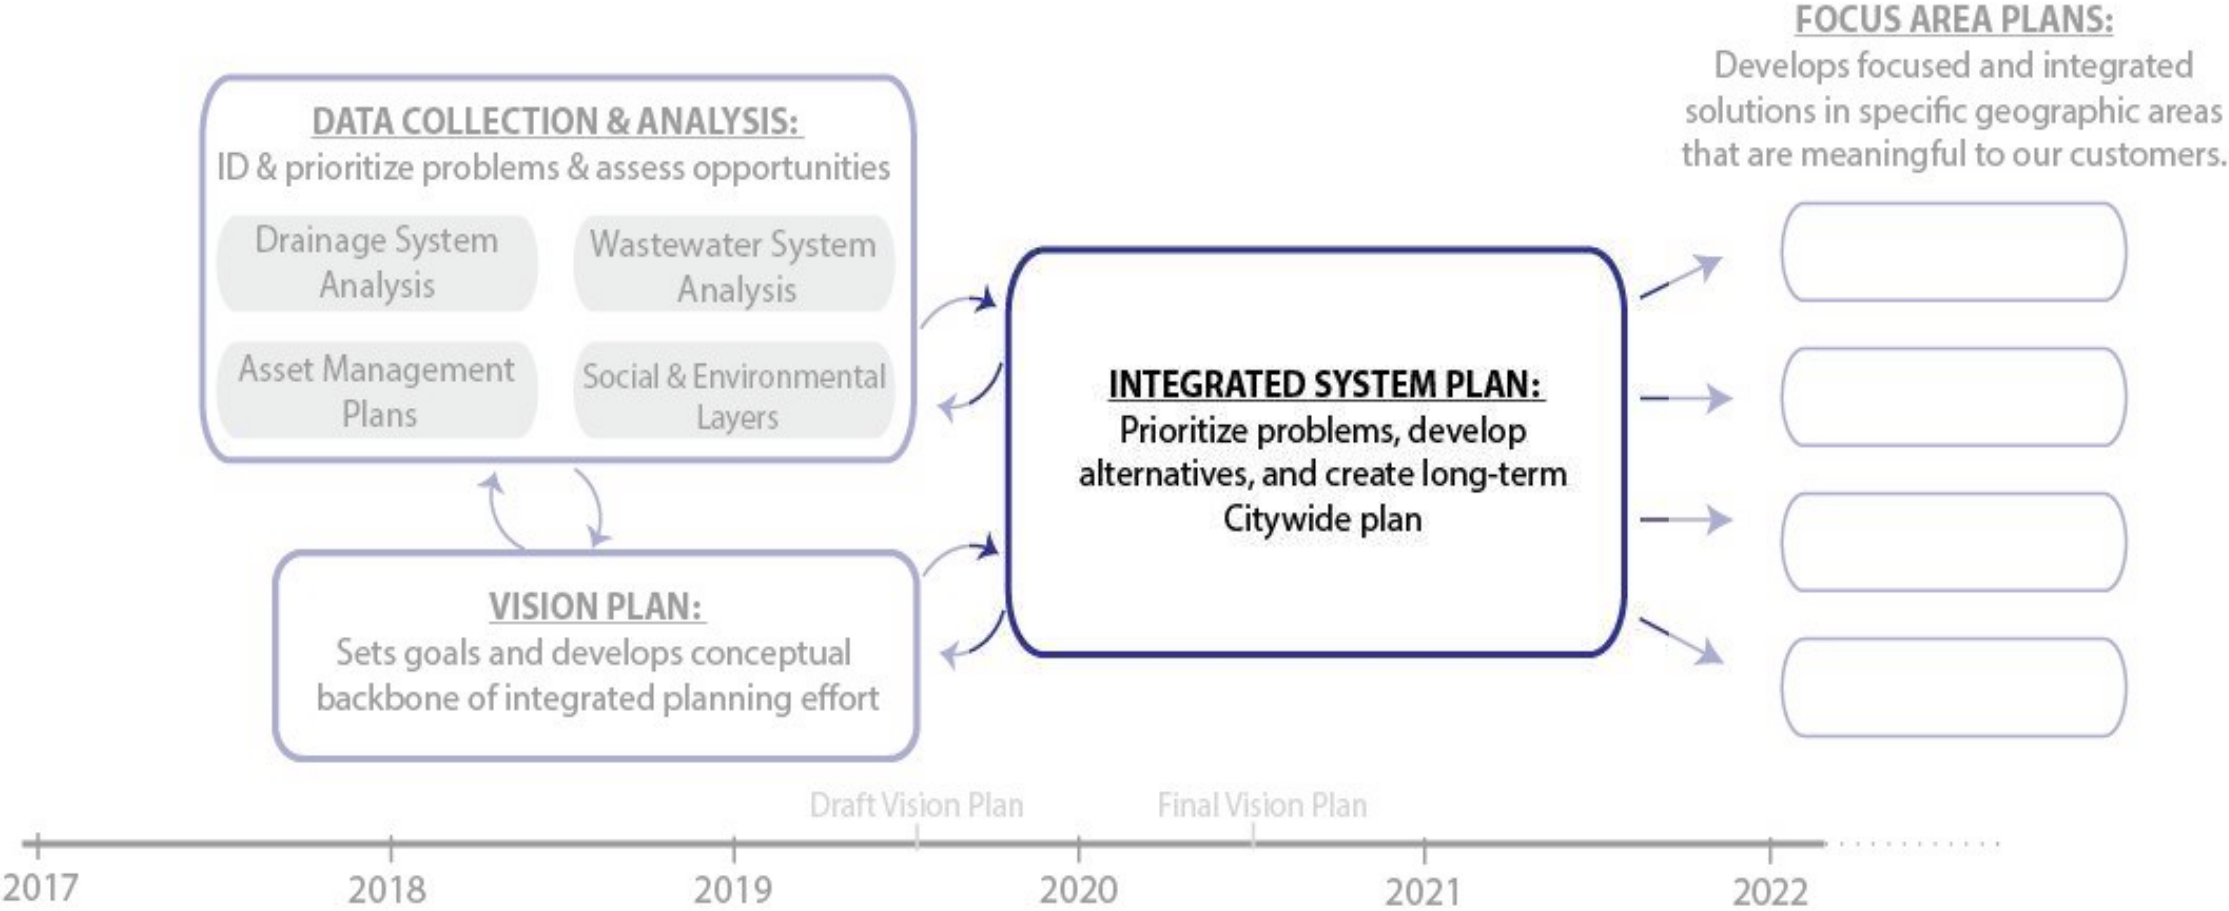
FOCUS AREA PLANS:
Develops focused and integrated solutions in specific geographic areas that are meaningful to our customers.

DATA COLLECTION & ANALYSIS:
ID & prioritize problems & assess opportunities

Drainage System Analysis

Wastewater System Analysis

Asset Management Plans

Social & Environmental Layers

INTEGRATED SYSTEM PLAN:
Prioritize problems, develop alternatives, and create long-term Citywide plan

VISION PLAN:
Sets goals and develops conceptual backbone of integrated planning effort

Draft Vision Plan

Final Vision Plan

2017

2018

2019

2020

2021

2022